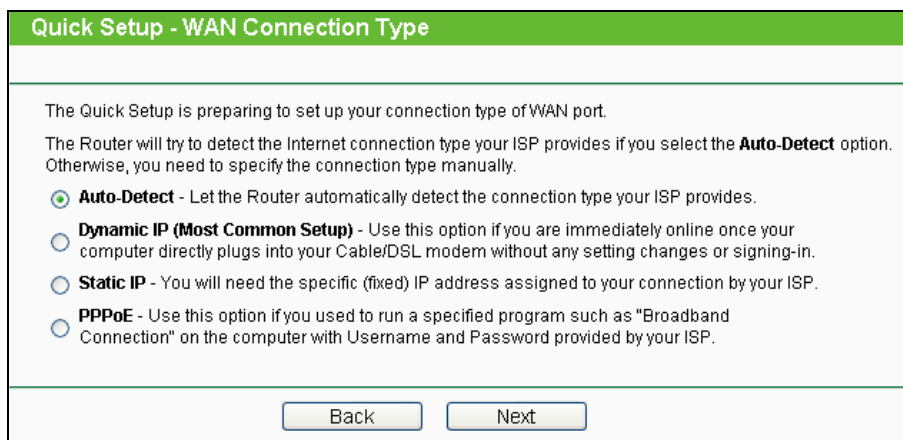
Quick Setup - WAN Connection Type

The Quick Setup is preparing to set up your connection type of WAN port.

The Router will try to detect the Internet connection type your ISP provides if you select the **Auto-Detect** option. Otherwise, you need to specify the connection type manually.

**Auto-Detect** - Let the Router automatically detect the connection type your ISP provides.

**Dynamic IP (Most Common Setup)** - Use this option if you are immediately online once your computer directly plugs into your Cable/DSL modem without any setting changes or signing-in.

**Static IP** - You will need the specific (fixed) IP address assigned to your connection by your ISP.

**PPPoE** - Use this option if you used to run a specified program such as "Broadband Connection" on the computer with Username and Password provided by your ISP.

Back Next